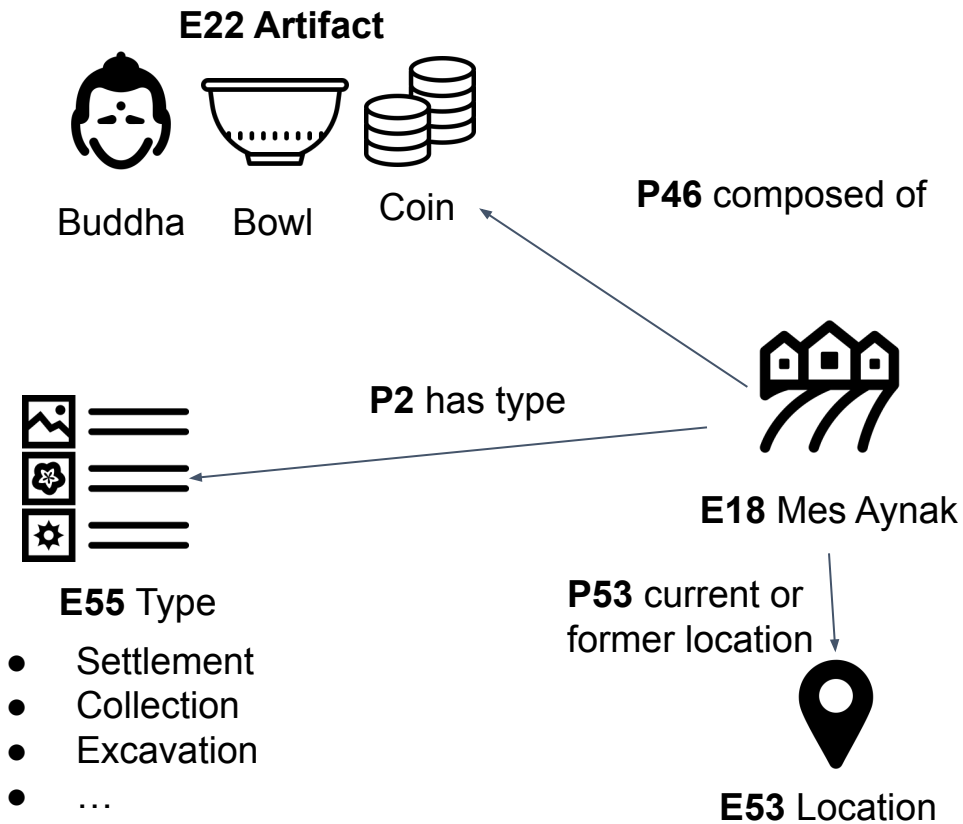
**E22 Artifact**

Buddha Bowl Coin

**P46** composed of

**P2** has type

**E18** Mes Aynak

**E55** Type

- Settlement
- Collection
- Excavation
- …

**P53** current or former location

**E53** Location